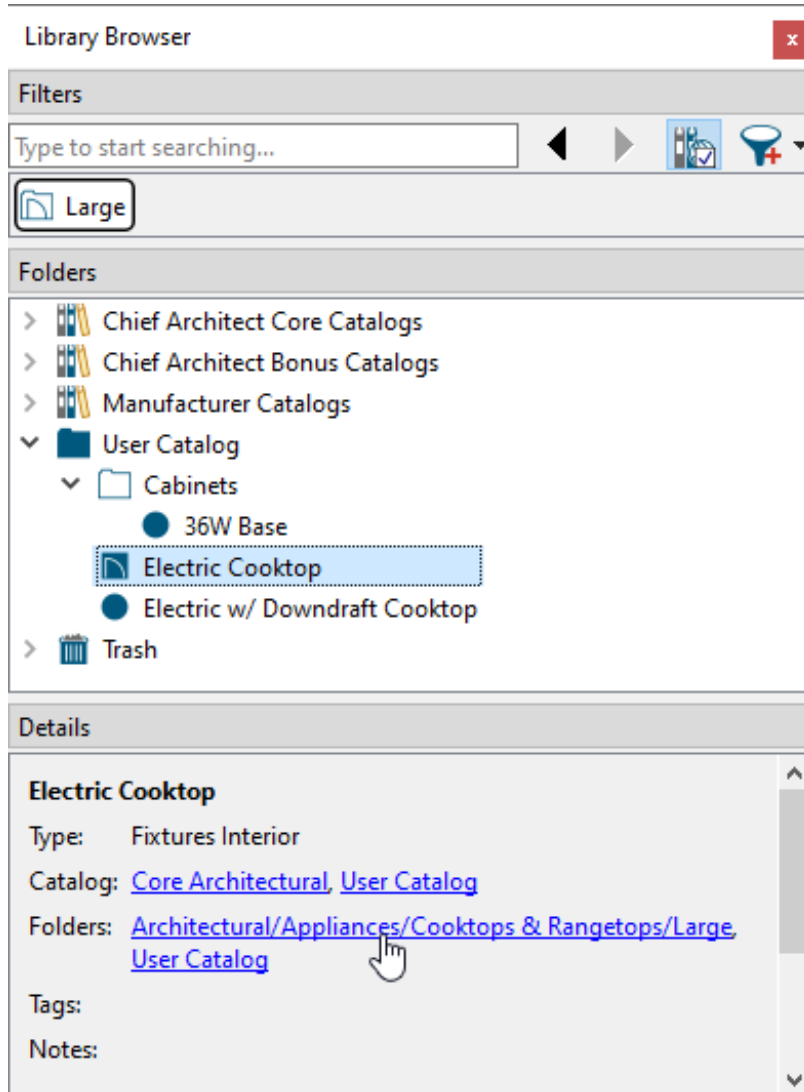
Library Browser

x

Filters

Type to start searching...

Large

Folders

Chief Architect Core Catalogs

Chief Architect Bonus Catalogs

Manufacturer Catalogs

User Catalog

Cabinets

36W Base

Electric Cooktop

Electric w/ Downdraft Cooktop

Trash

Details

Electric Cooktop

Type: Fixtures Interior

Catalog: Core Architectural, User Catalog

Folders: Architectural/Appliances/Cooktops & Rangetops/Large, User Catalog

Tags:

Notes: